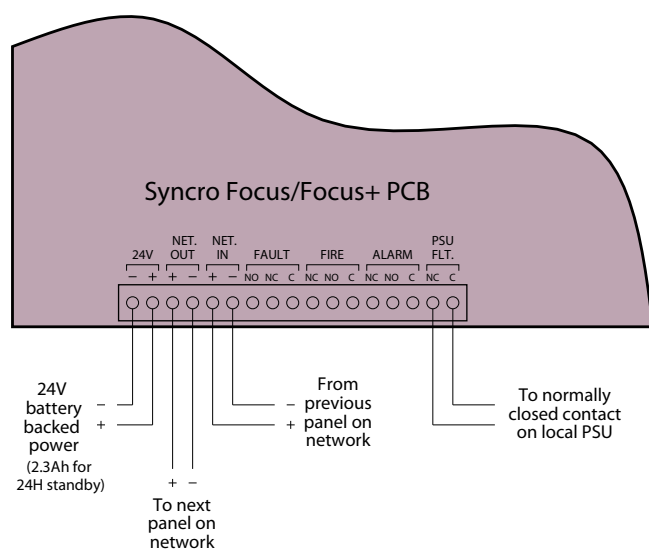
Syncro Focus/Focus+ PCB

24V
– +

NET. OUT
+ –

NET. IN
+ –

FAULT
NO NC C

FIRE
NC NO C

ALARM
NC NO C

PSU FLT.
NC C

24V battery backed power
(2.3Ah for 24H standby)
–
+

+ –
To next panel on network

From previous panel on network
–
+

To normally closed contact on local PSU